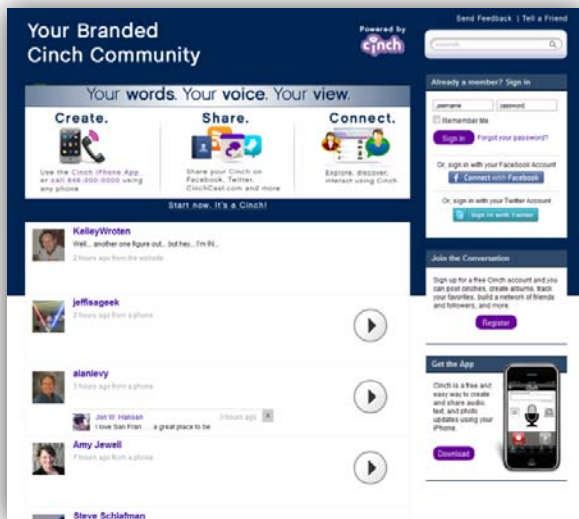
Your Branded Cinch Community

Powered by cinch

Send Feedback | Tell a Friend

search

Your words. Your voice. Your view.

Create.

Use the Cinch iPhone App or call 646-200-0000 using any phone

Share.

Share your Cinch on Facebook, Twitter, CinchCast.com and more

Connect.

Explore, discover, interact using Cinch

Start now. It's a Cinch!

Already a member? Sign in

username

password

Remember Me

Sign in

Forgot your password?

Or, sign in with your Facebook Account

Connect with Facebook

Or, sign in with your Twitter Account

Sign in with Twitter

KelleyWroten

Well... another one figure out... but hey... I'm IN...

2 hours ago from the website

jeffisageek

2 hours ago from a phone

alanlevy

3 hours ago from a phone

Jon W. Hansen

3 hours ago

I love Stan Fran . . . a great place to be

Amy Jewell

7 hours ago from a phone

Steve Schlafman

Join the Conversation

Sign up for a free Cinch account and you can post cinches, create albums, track your favorites, build a network of friends and followers, and more.

Register

Get the App

Cinch is a free and easy way to create and share audio, text, and photo updates using your iPhone.

Download